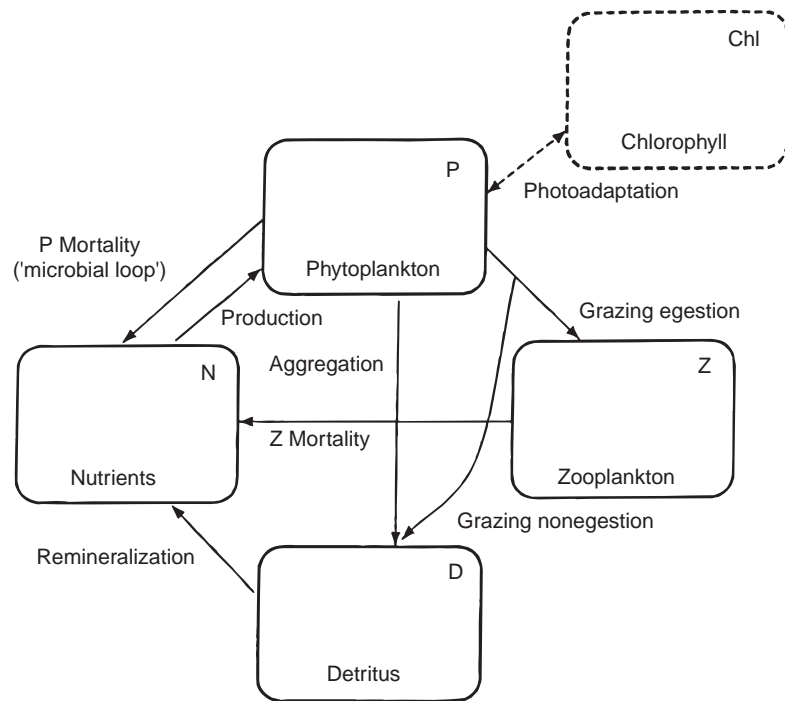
Chl
Chlorophyll
P
Photoadaptation
P Mortality ('microbial loop')
Phytoplankton
Production
Grazing egestion
N
Aggregation
Z
Z Mortality
Nutrients
Zooplankton
Grazing nonegestion
Remineralization
D
Detritus